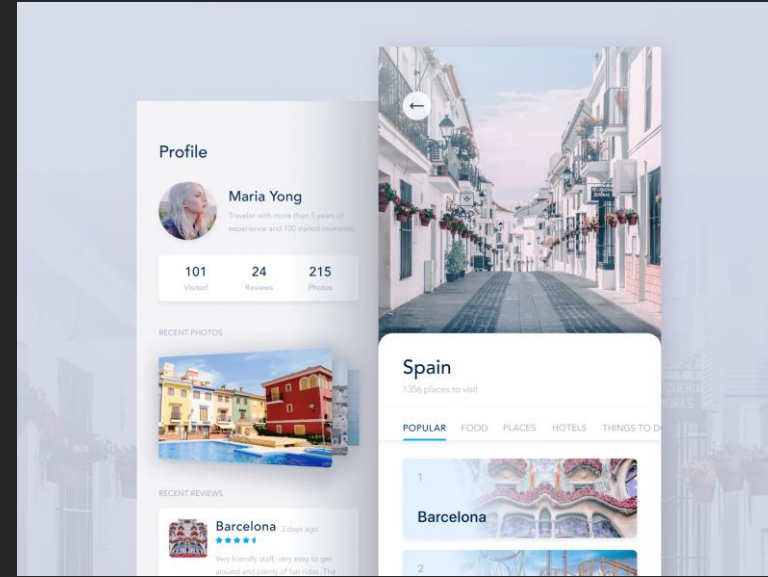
Profile

Maria Yong

Traveler with more than 5 years of experience and 100 visited countries.

| 101 | 24 | 215 |
|---|---|---|
| Visited | Reviews | Photos |

RECENT PHOTOS

RECENT REVIEWS

Barcelona 3 days ago

Very friendly staff, very easy to get around and plenty of fun rides. The

Spain

1356 places to visit

POPULAR FOOD PLACES HOTELS THINGS TO D

1

Barcelona

2